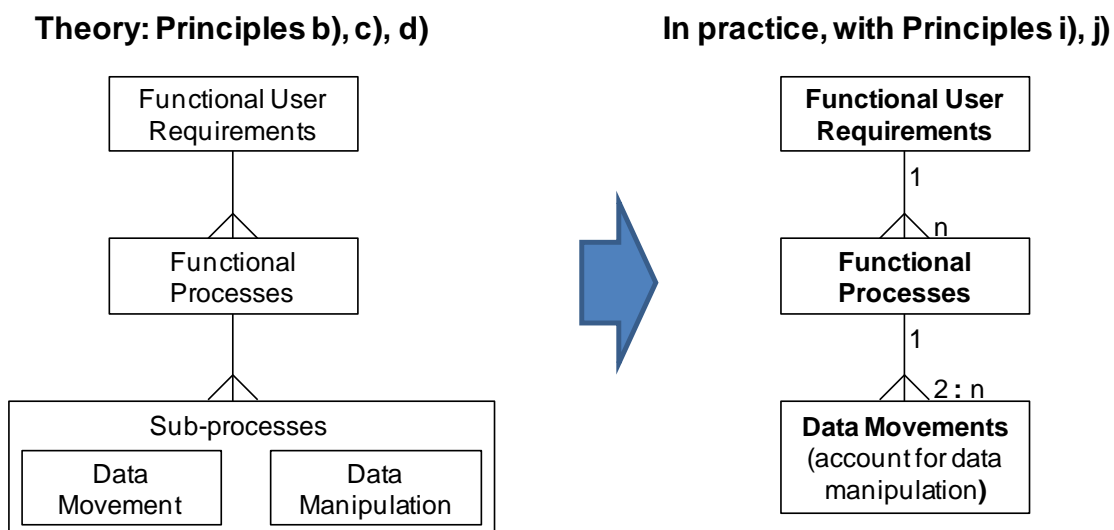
Theory: Principles b), c), d)

Functional User Requirements

Functional Processes

Sub-processes

Data Movement

Data Manipulation

In practice, with Principles i), j)

Functional User Requirements

1

n

Functional Processes

1

2 : n

Data Movements (account for data manipulation)